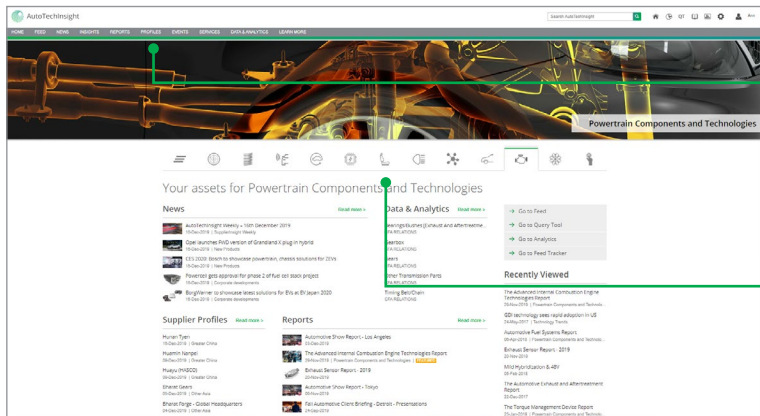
AutoTechInsight

Search AutoTechInsight

HOME FEED NEWS INSIGHTS REPORTS PROFILES EVENTS SERVICES DATA & ANALYTICS LEARN MORE

Powertrain Components and Technologies

Your assets for Powertrain Components and Technologies

News

Read more »

AutoTechInsight Weekly » 16th December 2019
16-Dec-2019 | Supplier Insight Weekly

Opel launches PHEV version of Grandland X plug-in hybrid
16-Dec-2019 | New Products

CES 2020: Bosch to showcase powertrain, chassis solutions for 2019
16-Dec-2019 | New Products

Powercell gets approval for phase 2 of fuel cell stack project
16-Dec-2019 | Corporate developments

BorgWarner to showcase latest solutions for EVs at EV Japan 2020
16-Dec-2019 | Corporate developments

Data & Analytics

Read more »

Bearings/Bushes (Exhaust and Aftertreatme...
OEM RELATIONS

Gearbox
OEM RELATIONS

Gears
OEM RELATIONS

Other Transmission Parts
OEM RELATIONS

Timing Belt/Chain
OEM RELATIONS

→ Go to Feed
→ Go to Query Tool
→ Go to Analytics
→ Go to Feed Tracker

Recently Viewed

The Advanced Internal Combustion Engine Technologies Report
29-Nov-2019 | Powertrain Components and Technolo...

GDI technology sees rapid adoption in US
24-May-2017 | Technology Trends

Automotive Fuel Systems Report
06-Apr-2019 | Powertrain Components and Technolo...

Exhaust Sensor Report - 2019
20-Nov-2019

Mild Hybridization & 48V
09-Feb-2018

The Automotive Exhaust and Aftertreatment Report
23-Dec-2017

The Torque Management Device Report
25-Jan-2019 | Powertrain Components and Technolo...

Supplier Profiles

Read more »

Hunan Tyen
19-Dec-2019 | Greater China

Huamin Nangel
09-Dec-2019 | Greater China

Huayu (HASCO)
09-Dec-2019 | Greater China

Bharat Gears
05-Dec-2019 | Other Asia

Bharat Forge - Global Headquarters
04-Dec-2019 | Other Asia

Reports

Read more »

Automotive Show Report - Los Angeles
03-Dec-2019

The Advanced Internal Combustion Engine Technologies Report
29-Nov-2019 | Powertrain Components and Technologies | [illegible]

Exhaust Sensor Report - 2019
20-Nov-2019

Automotive Show Report - Tokyo
08-Nov-2019

Fall Automotive Client Briefing - Detroit - Presentations
24-Sep-2019